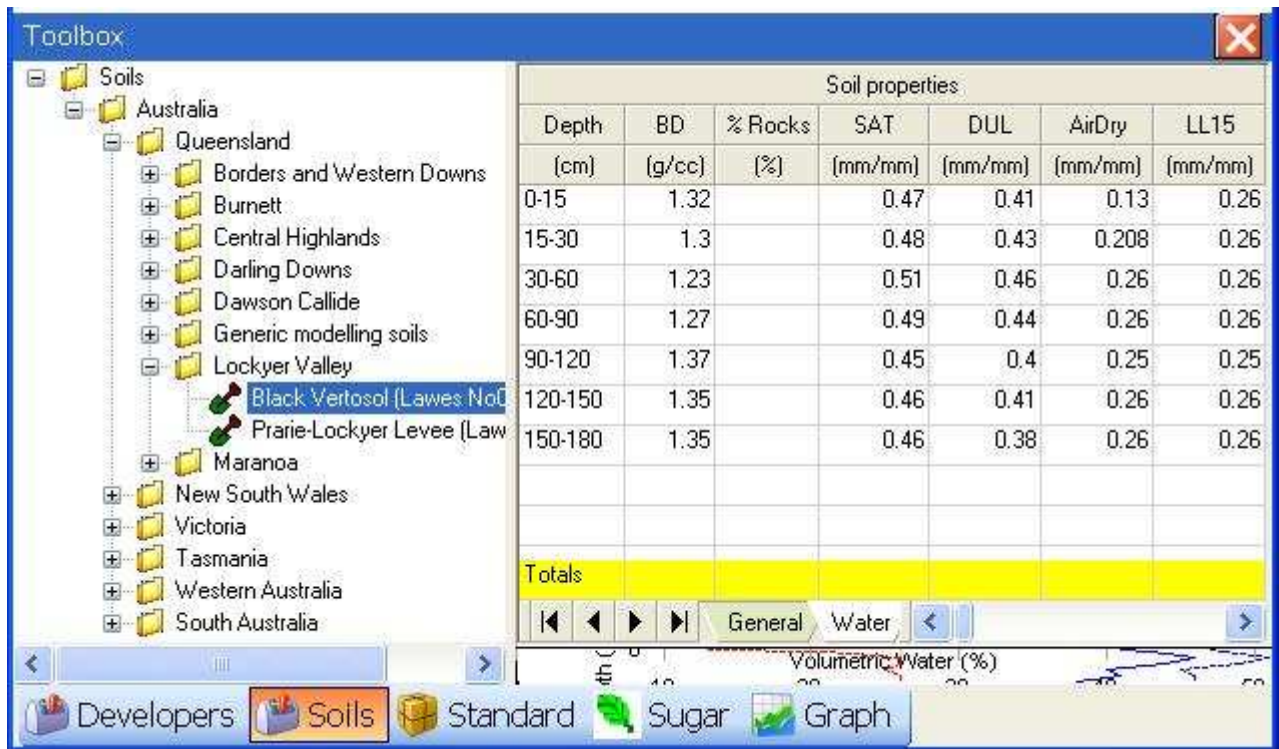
Toolbox

Soils
Australia
Queensland
Borders and Western Downs
Burnett
Central Highlands
Darling Downs
Dawson Callide
Generic modelling soils
Lockyer Valley
Black Vertosol (Lawes No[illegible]
Prarie-Lockyer Levee (Law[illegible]
Maranoa
New South Wales
Victoria
Tasmania
Western Australia
South Australia

| Soil properties | | | | | | |
|---|---|---|---|---|---|---|
| Depth | BD | % Rocks | SAT | DUL | AirDry | LL15 |
| (cm) | (g/cc) | (%) | (mm/mm) | (mm/mm) | (mm/mm) | (mm/mm) |
| 0-15 | 1.32 | | 0.47 | 0.41 | 0.13 | 0.26 |
| 15-30 | 1.3 | | 0.48 | 0.43 | 0.208 | 0.26 |
| 30-60 | 1.23 | | 0.51 | 0.46 | 0.26 | 0.26 |
| 60-90 | 1.27 | | 0.49 | 0.44 | 0.26 | 0.26 |
| 90-120 | 1.37 | | 0.45 | 0.4 | 0.25 | 0.25 |
| 120-150 | 1.35 | | 0.46 | 0.41 | 0.26 | 0.26 |
| 150-180 | 1.35 | | 0.46 | 0.38 | 0.26 | 0.26 |
| | | | | | | |
| | | | | | | |
| Totals | | | | | | |

General Water

Volumetric Water (%)

Developers Soils Standard Sugar Graph